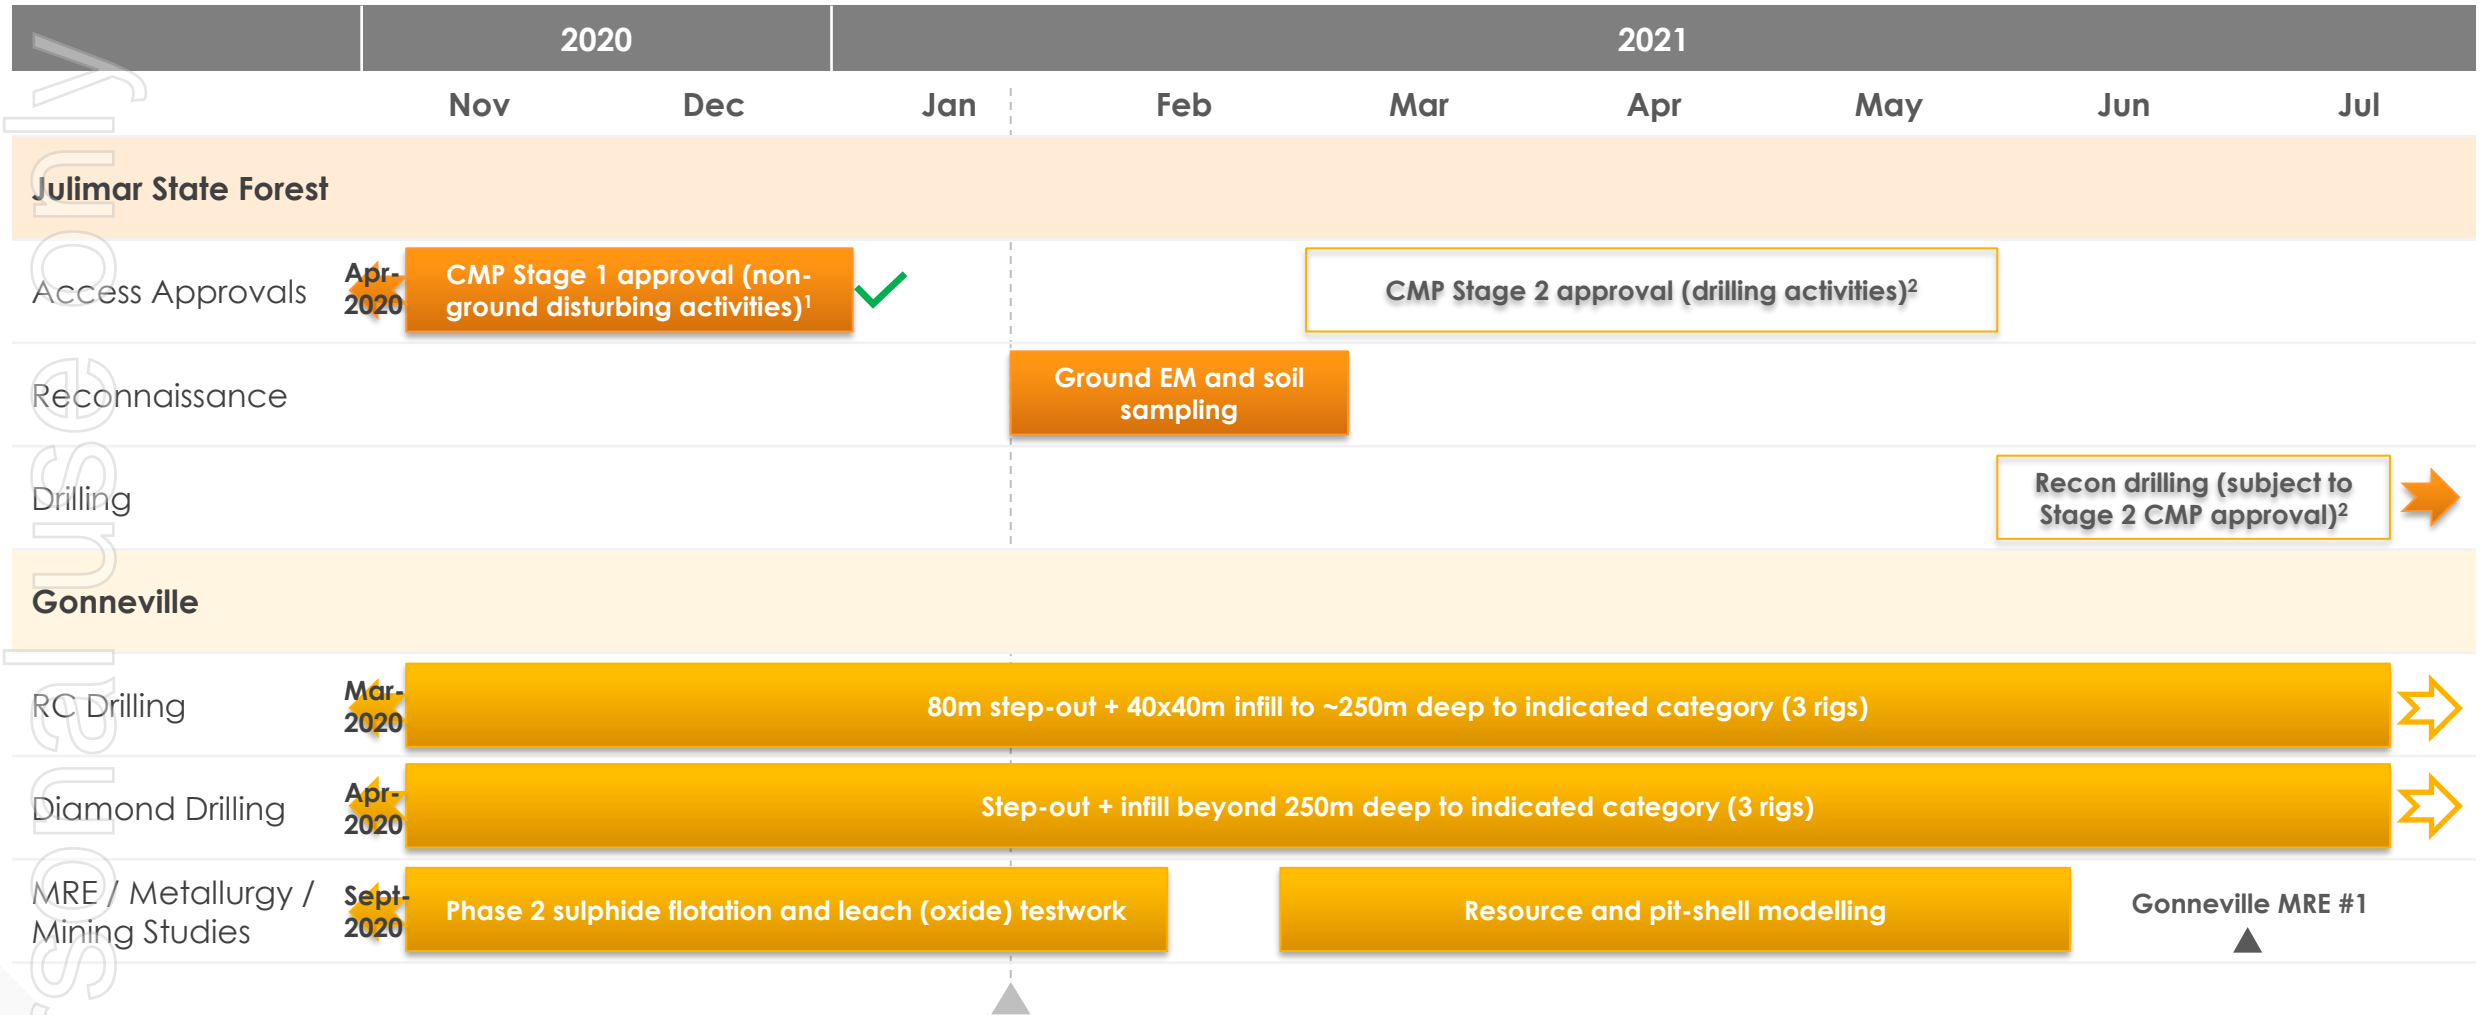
| | 2020 | | 2021 | | | | | | |
|---|---|---|---|---|---|---|---|---|---|
| | Nov | Dec | Jan | Feb | Mar | Apr | May | Jun | Jul |

Julimar State Forest

Access Approvals

Apr-2020

CMP Stage 1 approval (non-ground disturbing activities)$^1$

CMP Stage 2 approval (drilling activities)$^2$

Reconnaissance

Ground EM and soil sampling

Drilling

Recon drilling (subject to Stage 2 CMP approval)$^2$

Gonneville

RC Drilling

Mar-2020

80m step-out + 40x40m infill to ~250m deep to indicated category (3 rigs)

Diamond Drilling

Apr-2020

Step-out + infill beyond 250m deep to indicated category (3 rigs)

MRE / Metallurgy / Mining Studies

Sept-2020

Phase 2 sulphide flotation and leach (oxide) testwork

Resource and pit-shell modelling

Gonneville MRE #1